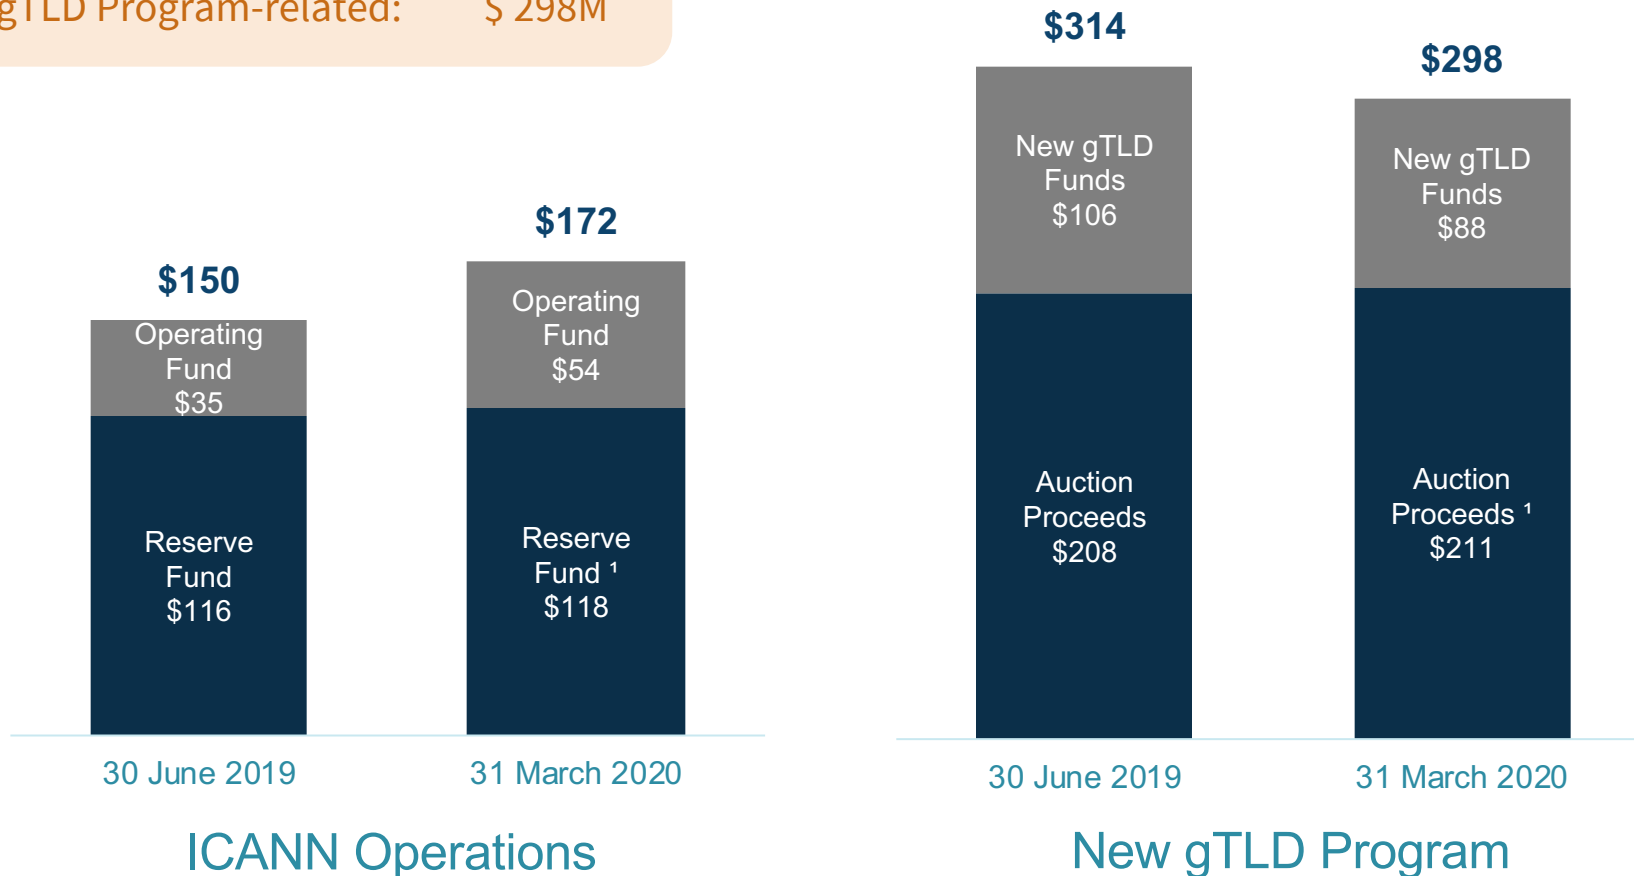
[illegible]gTLD Program-related: $ 298M

$150

Operating Fund $35

Reserve Fund $116

$172

Operating Fund $54

Reserve Fund ¹ $118

30 June 2019

31 March 2020

ICANN Operations

$314

New gTLD Funds $106

Auction Proceeds $208

$298

New gTLD Funds $88

Auction Proceeds ¹ $211

30 June 2019

31 March 2020

New gTLD Program